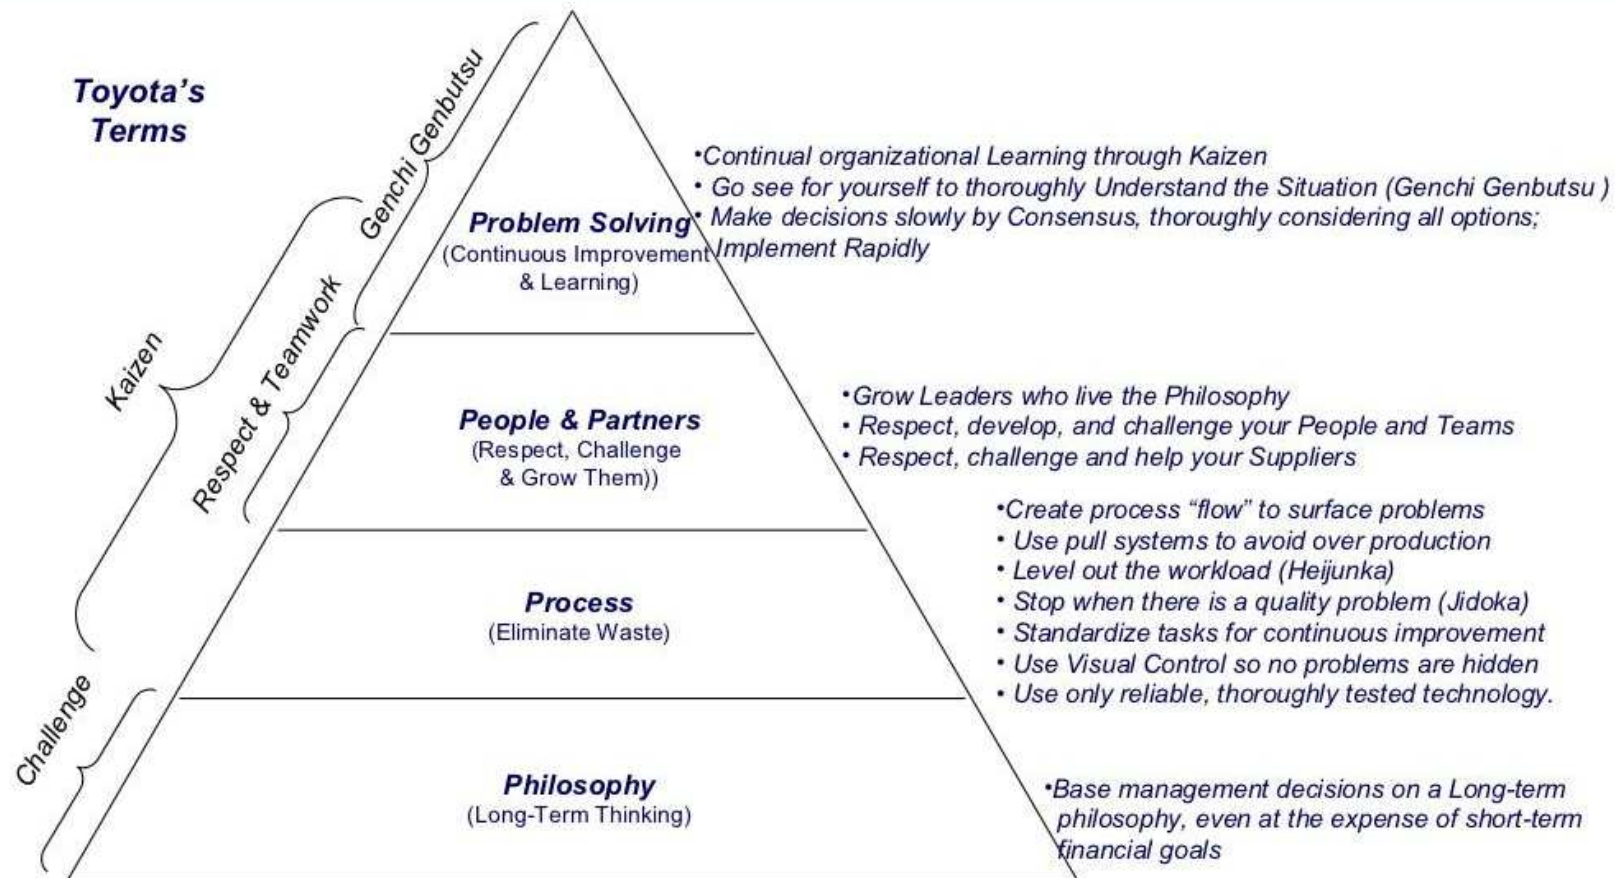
Toyota's Terms

Genchi Genbutsu

Kaizen

Respect & Teamwork

Challenge

Problem Solving
(Continuous Improvement & Learning)

•Continual organizational Learning through Kaizen
• Go see for yourself to thoroughly Understand the Situation (Genchi Genbutsu )
• Make decisions slowly by Consensus, thoroughly considering all options; Implement Rapidly

People & Partners
(Respect, Challenge & Grow Them))

•Grow Leaders who live the Philosophy
• Respect, develop, and challenge your People and Teams
• Respect, challenge and help your Suppliers

Process
(Eliminate Waste)

•Create process "flow" to surface problems
• Use pull systems to avoid over production
• Level out the workload (Heijunka)
• Stop when there is a quality problem (Jidoka)
• Standardize tasks for continuous improvement
• Use Visual Control so no problems are hidden
• Use only reliable, thoroughly tested technology.

Philosophy
(Long-Term Thinking)

•Base management decisions on a Long-term philosophy, even at the expense of short-term financial goals